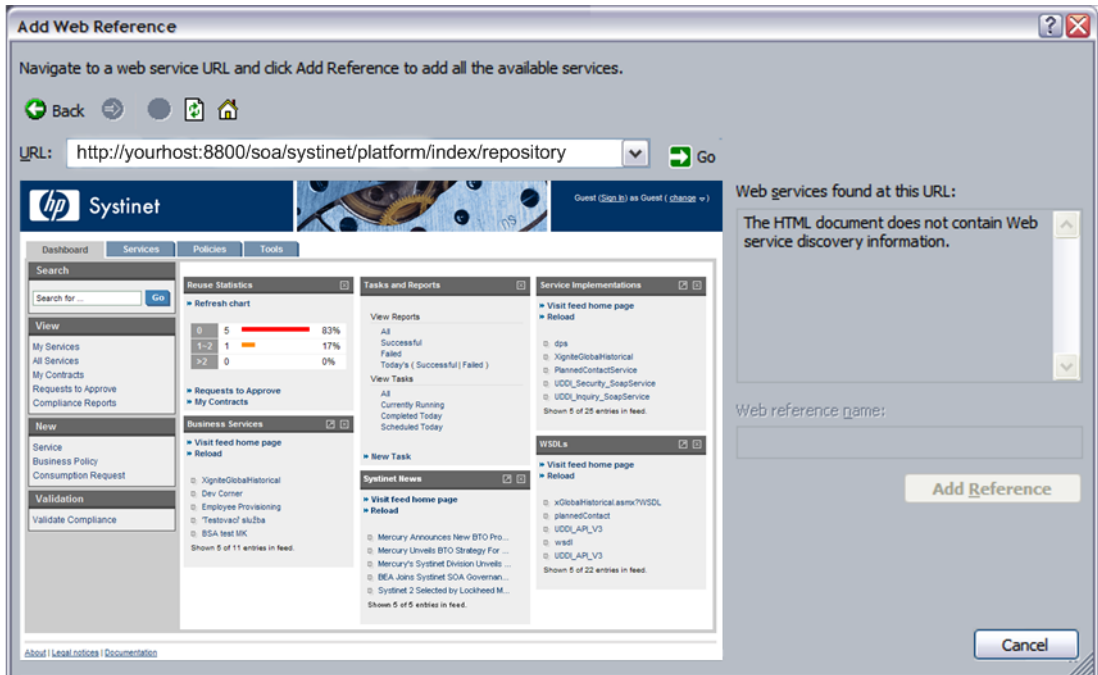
Add Web Reference

Navigate to a web service URL and click Add Reference to add all the available services.

Back

URL: http://yourhost:8800/soa/systinet/platform/index/repository

Go

Systinet

Guest (Sign In) as Guest ( change )

Dashboard Services Policies Tools

Search

Search for ... Go

View

My Services
All Services
My Contracts
Requests to Approve
Compliance Reports

New

Service
Business Policy
Consumption Request

Validation

Validate Compliance

Reuse Statistics

» Refresh chart

| 0 | 5 | 83% |
|---|---|---|
| 1~2 | 1 | 17% |
| >2 | 0 | 0% |

» Requests to Approve
» My Contracts

Business Services

» Visit feed home page
» Reload

XigniteGlobalHistorical
Dev Corner
Employee Provisioning
Testovací služba
BSA test MK
Shown 5 of 11 entries in feed.

Tasks and Reports

View Reports
All
Successful
Failed
Today's ( Successful | Failed )
View Tasks
All
Currently Running
Completed Today
Scheduled Today

» New Task

Systinet News

» Visit feed home page
» Reload

Mercury Announces New BTO Pro...
Mercury Unveils BTO Strategy For ...
Mercury's Systinet Division Unveils ...
BEA Joins Systinet SOA Governan...
Systinet 2 Selected by Lockheed M...
Shown 5 of 5 entries in feed.

Service Implementations

» Visit feed home page
» Reload

dps
XigniteGlobalHistorical
PlannedContactService
UDDI_Security_SoapService
UDDI_Inquiry_SoapService
Shown 5 of 25 entries in feed.

WSDLs

» Visit feed home page
» Reload

xGlobalHistorical.asmx?WSDL
plannedContact
UDDI_API_V3
wsdl
UDDI_API_V3
Shown 5 of 22 entries in feed.

About | Legal notices | Documentation

Web services found at this URL:

The HTML document does not contain Web service discovery information.

Web reference name:

Add Reference

Cancel